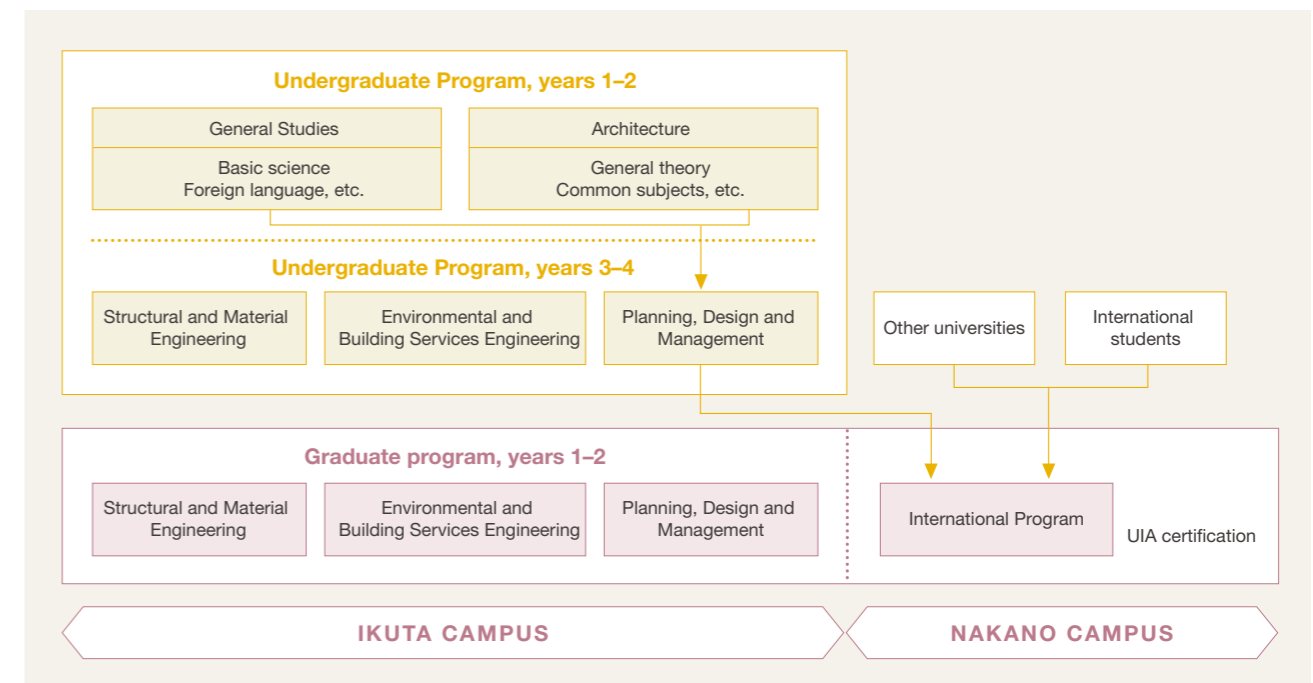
Undergraduate Program, years 1–2

General Studies

Basic science
Foreign language, etc.

Architecture

General theory
Common subjects, etc.

Undergraduate Program, years 3–4

Structural and Material Engineering

Environmental and Building Services Engineering

Planning, Design and Management

Other universities

International students

Graduate program, years 1–2

Structural and Material Engineering

Environmental and Building Services Engineering

Planning, Design and Management

International Program

UIA certification

IKUTA CAMPUS

NAKANO CAMPUS